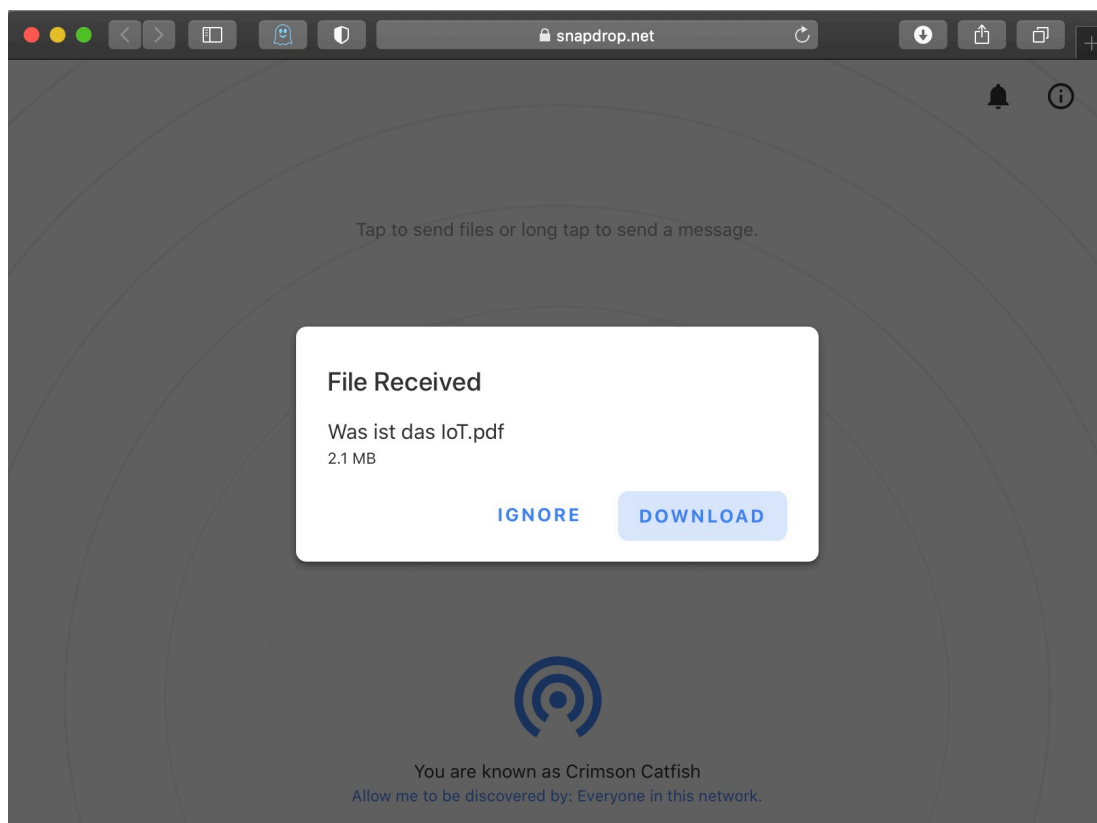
snapdrop.net

Tap to send files or long tap to send a message.

File Received

Was ist das IoT.pdf
2.1 MB

IGNORE DOWNLOAD

You are known as Crimson Catfish
Allow me to be discovered by: Everyone in this network.